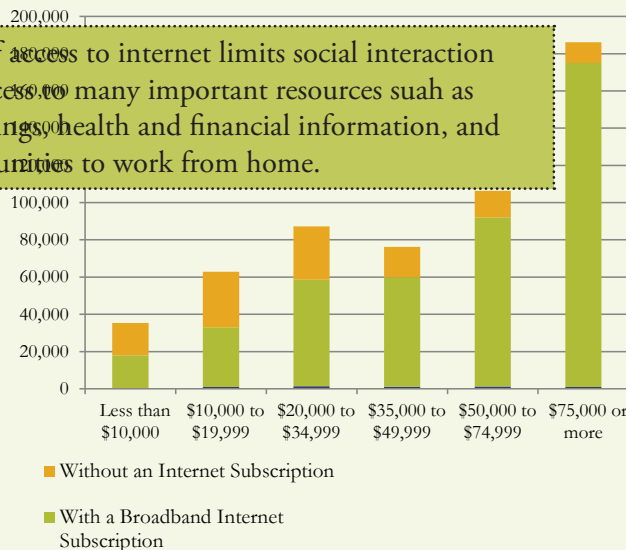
200,000

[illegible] access to internet limits social interaction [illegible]ess to many important resources suah as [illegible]ngs, health and financial information, and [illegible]ities to work from home.

100,000
80,000
60,000
40,000
20,000
0

Less than $10,000
$10,000 to $19,999
$20,000 to $34,999
$35,000 to $49,999
$50,000 to $74,999
$75,000 or more

Without an Internet Subscription

With a Broadband Internet Subscription